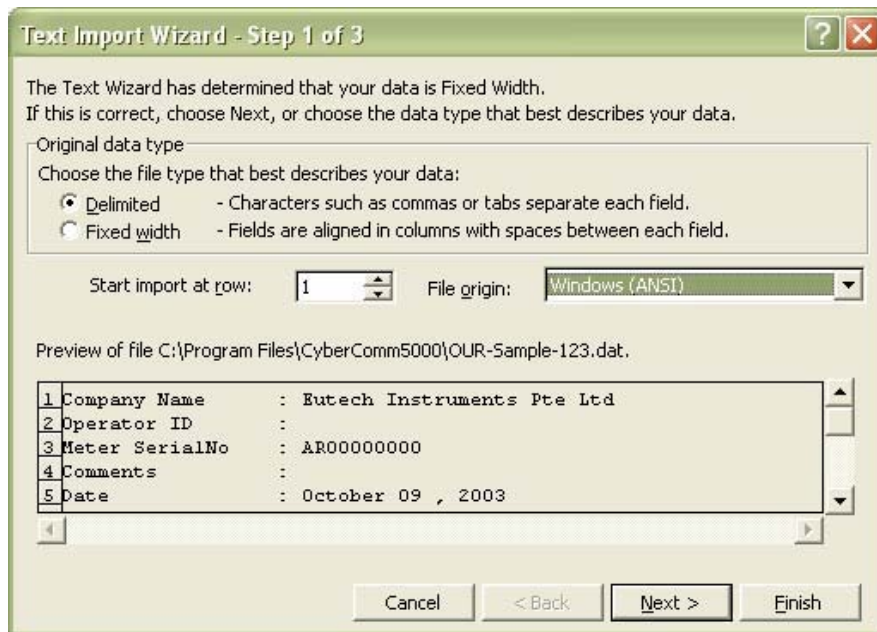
Text Import Wizard - Step 1 of 3

The Text Wizard has determined that your data is Fixed Width.
If this is correct, choose Next, or choose the data type that best describes your data.

Original data type
Choose the file type that best describes your data:
Delimited - Characters such as commas or tabs separate each field.
Fixed width - Fields are aligned in columns with spaces between each field.

Start import at row: 1 File origin: Windows (ANSI)

Preview of file C:\Program Files\CyberComm5000\OUR-Sample-123.dat.

1 Company Name : Eutech Instruments Pte Ltd
2 Operator ID :
3 Meter SerialNo : AR00000000
4 Comments :
5 Date : October 09 , 2003

Cancel < Back Next > Finish